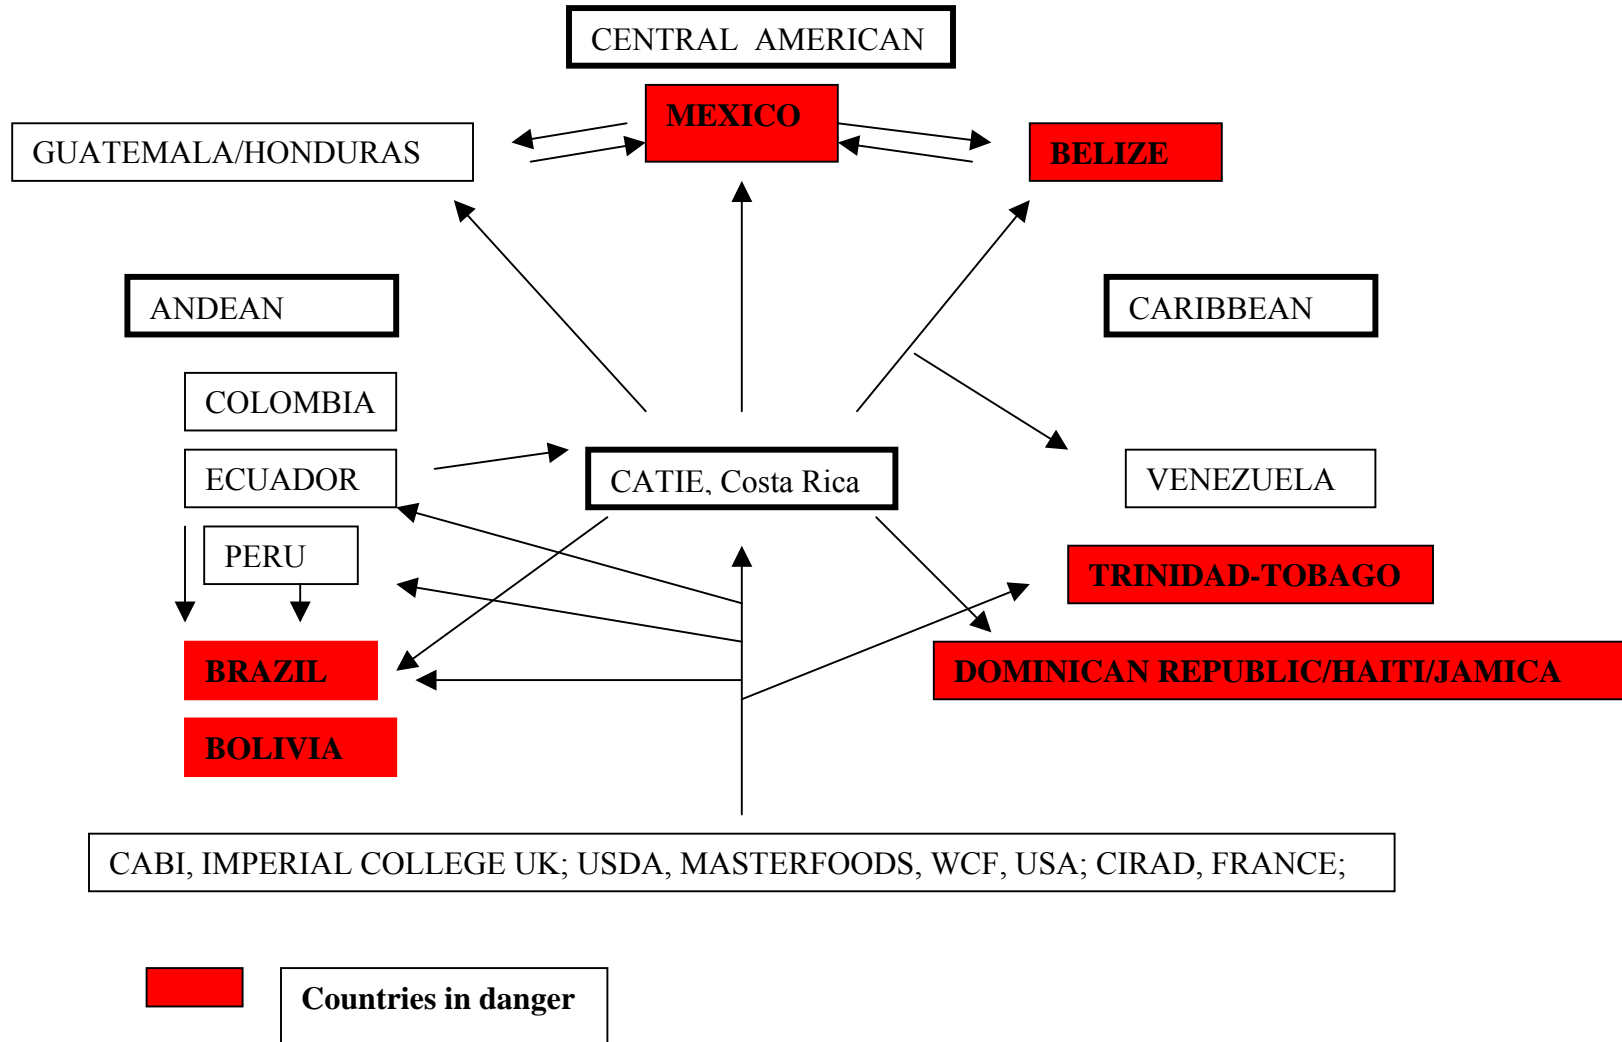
CENTRAL AMERICAN

MEXICO

GUATEMALA/HONDURAS

BELIZE

ANDEAN

CARIBBEAN

COLOMBIA

ECUADOR

CATIE, Costa Rica

VENEZUELA

PERU

TRINIDAD-TOBAGO

BRAZIL

DOMINICAN REPUBLIC/HAITI/JAMICA

BOLIVIA

CABI, IMPERIAL COLLEGE UK; USDA, MASTERFOODS, WCF, USA; CIRAD, FRANCE;

Countries in danger